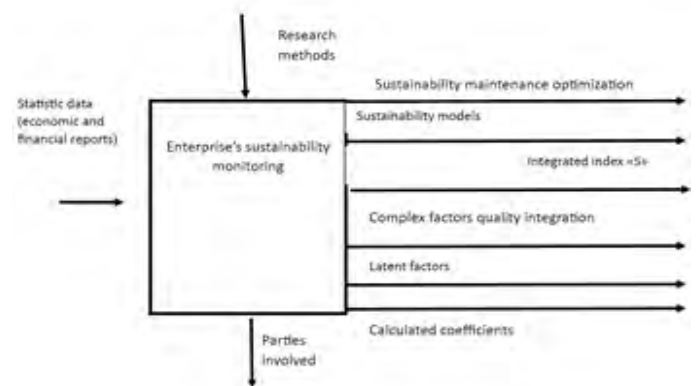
Research methods

Statistic data (economic and financial reports)

Enterprise's sustainability monitoring

Sustainability maintenance optimization

Sustainability models

Integrated index «S»

Complex factors quality integration

Latent factors

Calculated coefficients

Parties involved